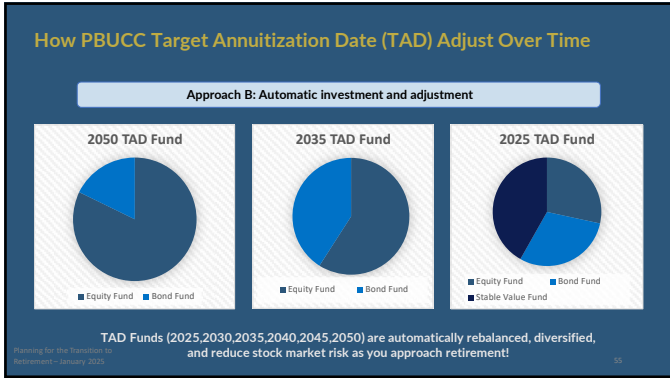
How PBUCC Target Annuitization Date (TAD) Adjust Over Time

Approach B: Automatic investment and adjustment

2050 TAD Fund

Equity Fund
Bond Fund

2035 TAD Fund

Equity Fund
Bond Fund

2025 TAD Fund

Equity Fund
Bond Fund
Stable Value Fund

TAD Funds (2025,2030,2035,2040,2045,2050) are automatically rebalanced, diversified, and reduce stock market risk as you approach retirement!

Planning for the Transition to Retirement – January 2025

55